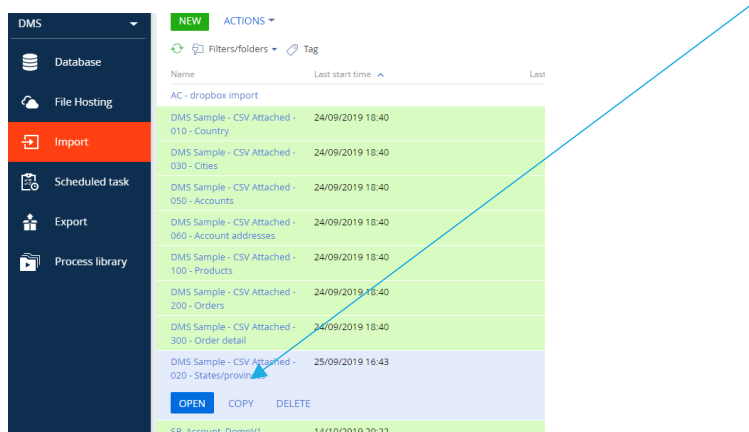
DMS

Database

File Hosting

Import

Scheduled task

Export

Process library

NEW ACTIONS

Filters/folders Tag

| Name | Last start time | Last |
|---|---|---|
| AC - dropbox import | | |
| DMS Sample - CSV Attached - 010 - Country | 24/09/2019 18:40 | |
| DMS Sample - CSV Attached - 030 - Cities | 24/09/2019 18:40 | |
| DMS Sample - CSV Attached - 050 - Accounts | 24/09/2019 18:40 | |
| DMS Sample - CSV Attached - 060 - Account addresses | 24/09/2019 18:40 | |
| DMS Sample - CSV Attached - 100 - Products | 24/09/2019 18:40 | |
| DMS Sample - CSV Attached - 200 - Orders | 24/09/2019 18:40 | |
| DMS Sample - CSV Attached - 300 - Order detail | 24/09/2019 18:40 | |
| DMS Sample - CSV Attached - 020 - States/provinces | 25/09/2019 16:43 | |

OPEN COPY DELETE

SP Account DemoV1 14/10/2019 20:22